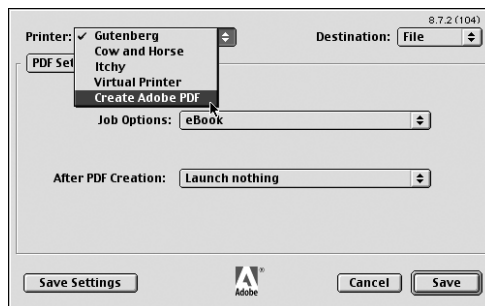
8.7.2 (104)

Printer: ✓ Gutenberg
Cow and Horse
Itchy
Virtual Printer
Create Adobe PDF

Destination: File

PDF Set

Job Options: eBook

After PDF Creation: Launch nothing

Save Settings

Adobe

Cancel

Save